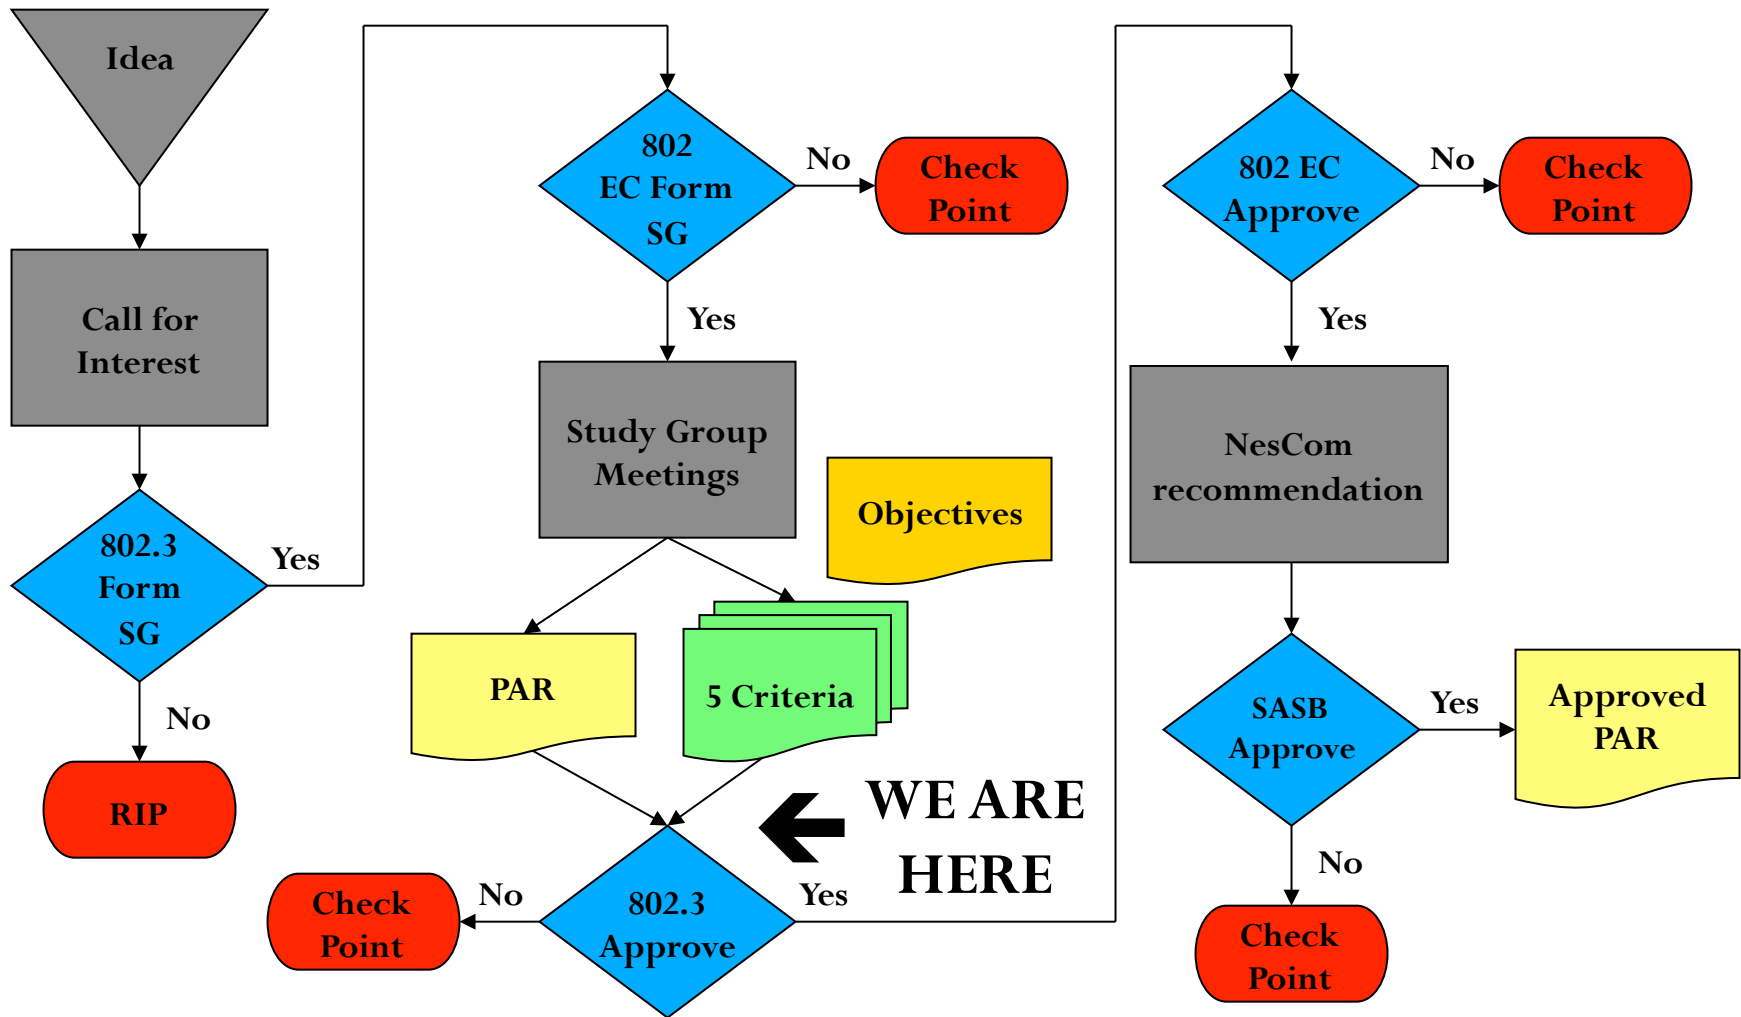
Idea

Call for Interest

802.3 Form SG

Yes

No

RIP

802 EC Form SG

No

Check Point

Yes

Study Group Meetings

Objectives

PAR

5 Criteria

WE ARE HERE

Check Point

No

802.3 Approve

Yes

802 EC Approve

No

Check Point

Yes

NesCom recommendation

SASB Approve

Yes

Approved PAR

No

Check Point